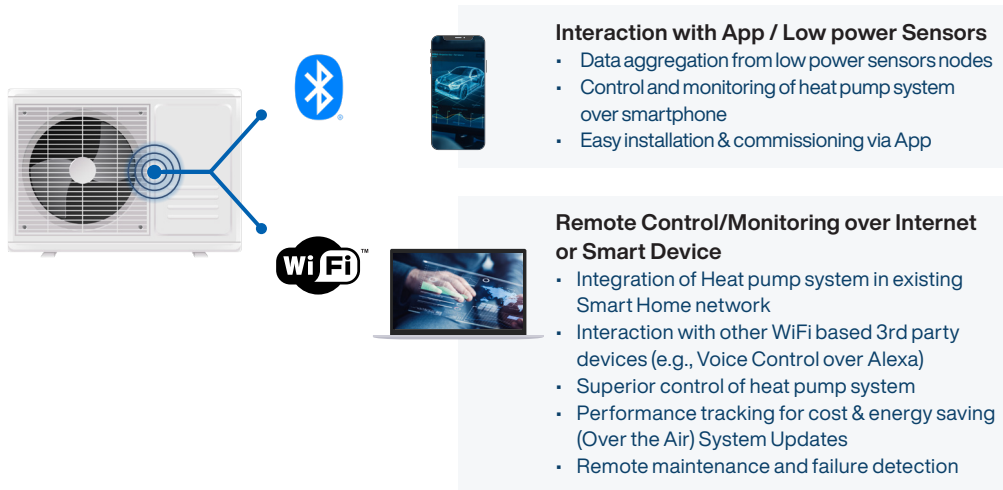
WiFi™

Interaction with App / Low power Sensors
- Data aggregation from low power sensors nodes
- Control and monitoring of heat pump system over smartphone
- Easy installation & commissioning via App

Remote Control/Monitoring over Internet or Smart Device
- Integration of Heat pump system in existing Smart Home network
- Interaction with other WiFi based 3rd party devices (e.g., Voice Control over Alexa)
- Superior control of heat pump system
- Performance tracking for cost & energy saving (Over the Air) System Updates
- Remote maintenance and failure detection